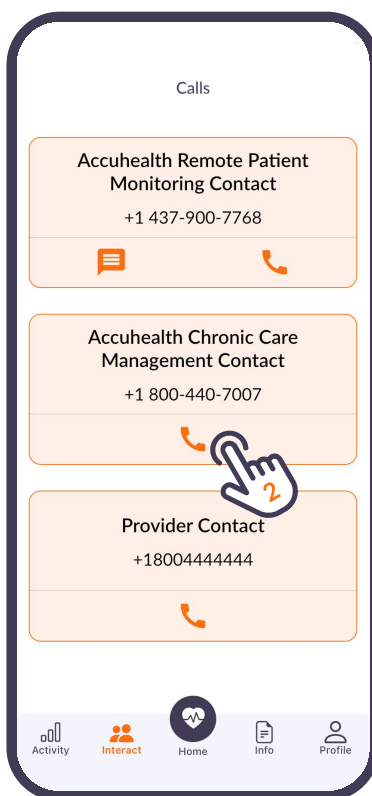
Calls

Accuhealth Remote Patient Monitoring Contact

+1 437-900-7768

Accuhealth Chronic Care Management Contact

+1 800-440-7007

2

Provider Contact

+18004444444

Activity

Interact

Home

Info

Profile